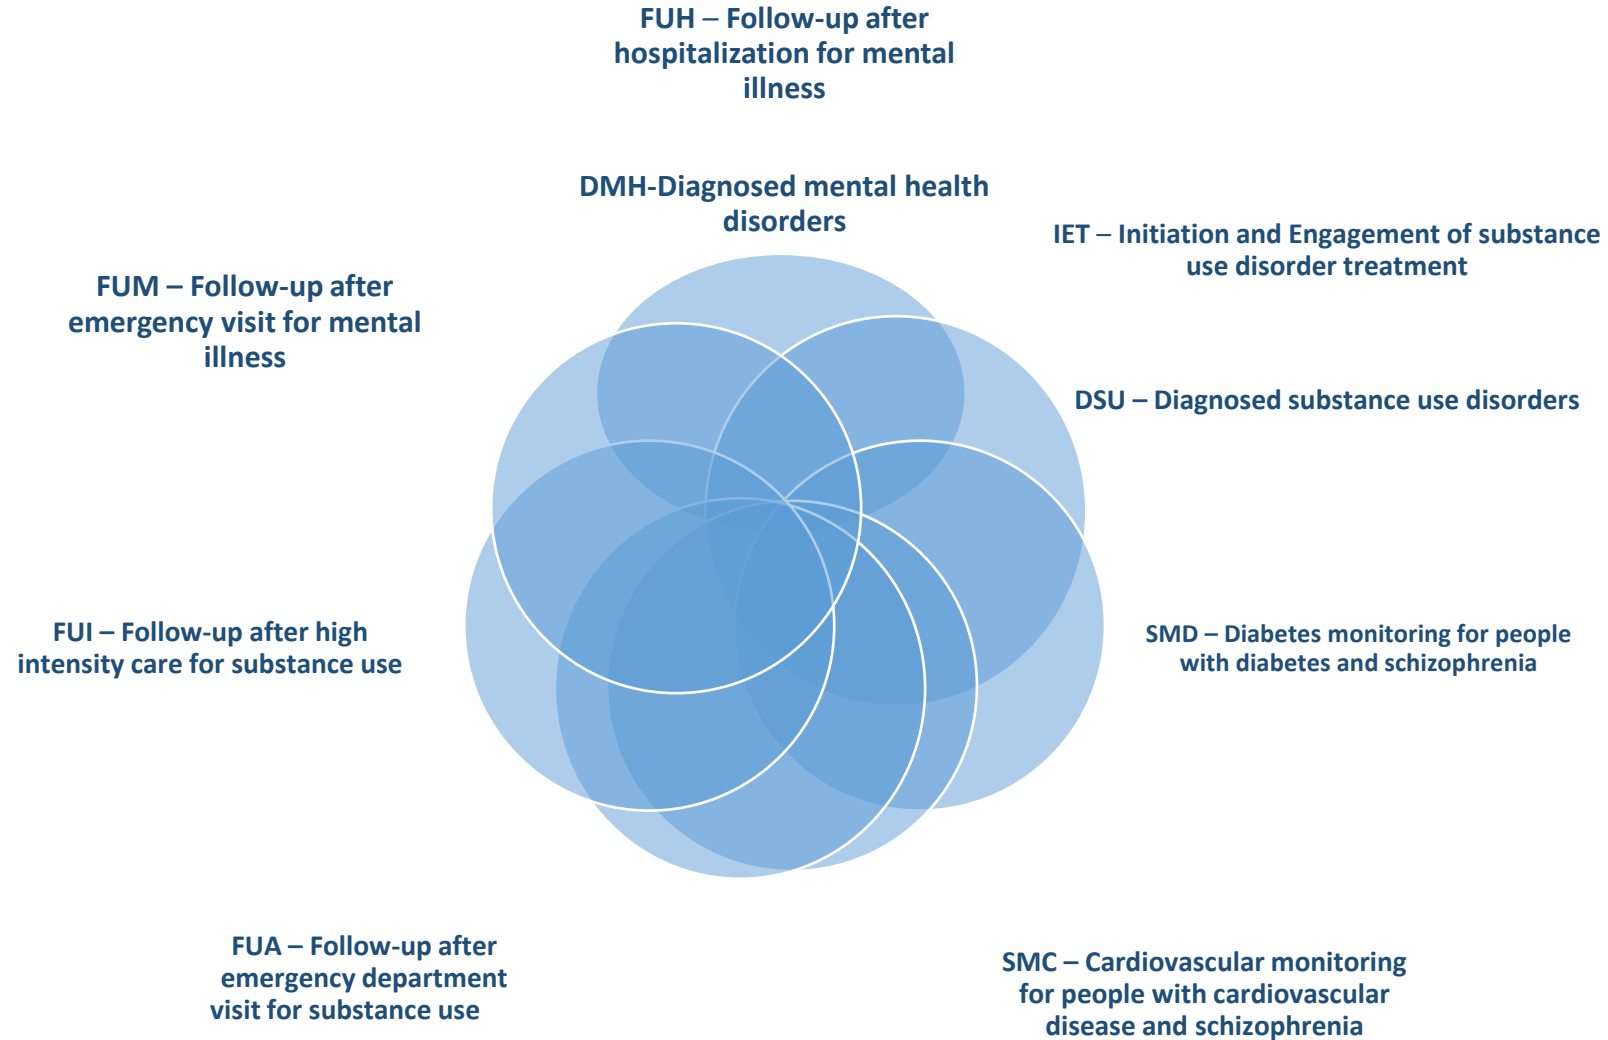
FUH – Follow-up after hospitalization for mental illness

DMH-Diagnosed mental health disorders

IET – Initiation and Engagement of substance use disorder treatment

FUM – Follow-up after emergency visit for mental illness

DSU – Diagnosed substance use disorders

FUI – Follow-up after high intensity care for substance use

SMD – Diabetes monitoring for people with diabetes and schizophrenia

FUA – Follow-up after emergency department visit for substance use

SMC – Cardiovascular monitoring for people with cardiovascular disease and schizophrenia